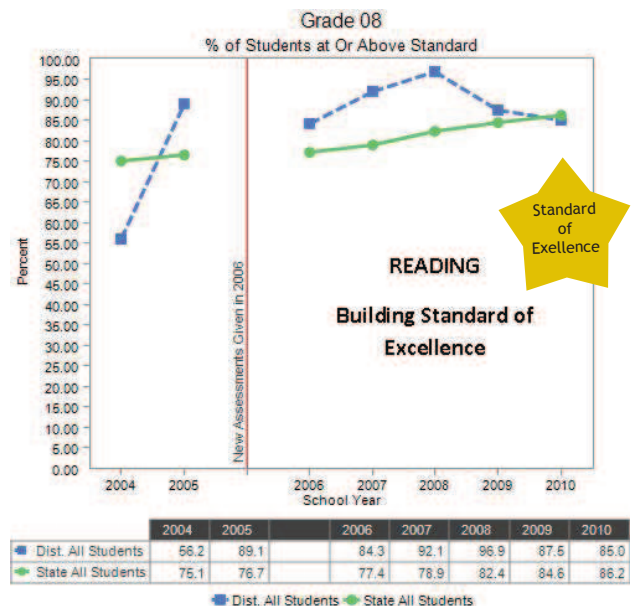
Grade 08

% of Students at Or Above Standard

100.00
95.00
90.00
85.00
80.00
75.00
70.00
65.00
60.00
55.00
50.00
45.00
40.00
35.00
30.00
25.00
20.00
15.00
10.00
5.00
0.00

Percent

New Assessments Given in 2006

Standard of Exellence

READING

Building Standard of Excellence

2004 2005 2006 2007 2008 2009 2010

School Year

| | 2004 | 2005 | | 2006 | 2007 | 2008 | 2009 | 2010 |
|---|---|---|---|---|---|---|---|---|
| Dist. All Students | 56.2 | 89.1 | | 84.3 | 92.1 | 96.9 | 87.5 | 85.0 |
| State All Students | 75.1 | 76.7 | | 77.4 | 78.9 | 82.4 | 84.6 | 86.2 |

Dist. All Students State All Students